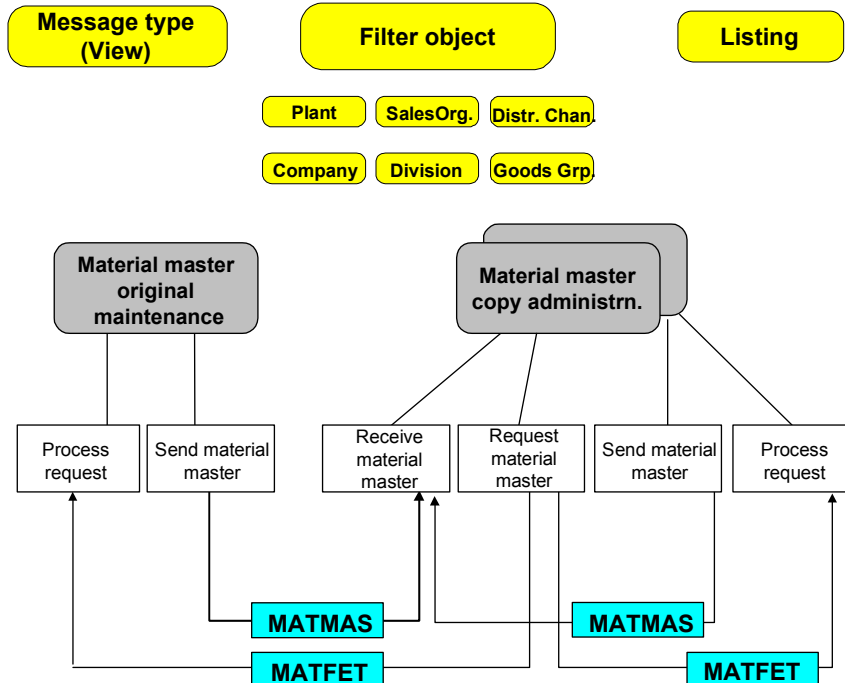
Message type (View)

Filter object

Listing

Plant

SalesOrg.

Distr. Chan.

Company

Division

Goods Grp.

Material master original maintenance

Material master copy administrn.

Process request

Send material master

Receive material master

Request material master

Send material master

Process request

MATMAS

MATMAS

MATFET

MATFET